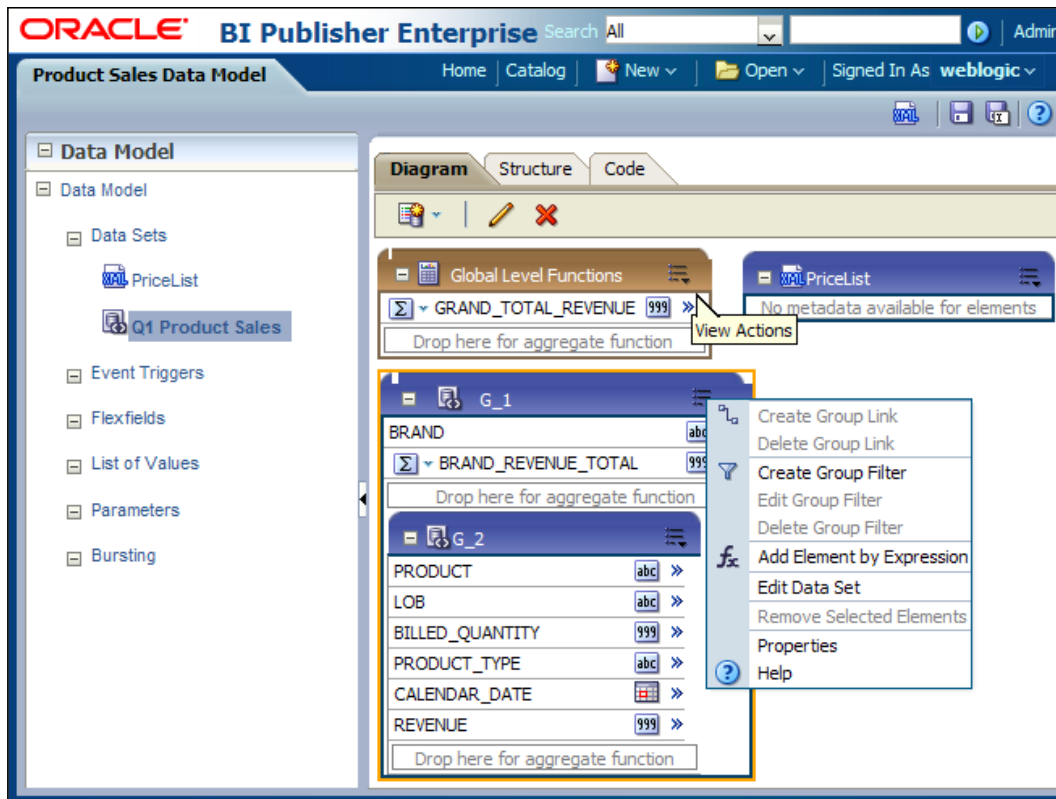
ORACLE BI Publisher Enterprise Search All Admin

Product Sales Data Model

Home | Catalog | New | Open | Signed In As weblogic

Data Model

Data Model

Data Sets

PriceList

Q1 Product Sales

Event Triggers

Flexfields

List of Values

Parameters

Bursting

Diagram Structure Code

Global Level Functions

GRAND_TOTAL_REVENUE 999

View Actions

Drop here for aggregate function

PriceList

No metadata available for elements

G_1

BRAND abc

BRAND_REVENUE_TOTAL 999

Drop here for aggregate function

G_2

PRODUCT abc

LOB abc

BILLED_QUANTITY 999

PRODUCT_TYPE abc

CALENDAR_DATE

REVENUE 999

Drop here for aggregate function

Create Group Link

Delete Group Link

Create Group Filter

Edit Group Filter

Delete Group Filter

Add Element by Expression

Edit Data Set

Remove Selected Elements

Properties

Help